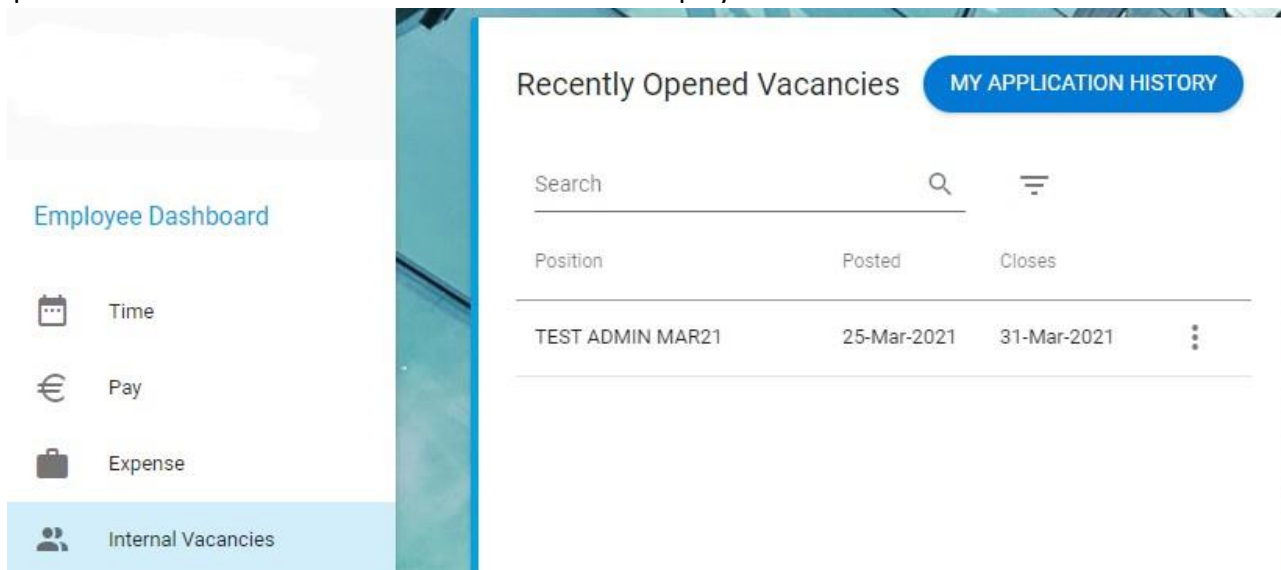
Employee Dashboard

Time

Pay

Expense

Internal Vacancies

Recently Opened Vacancies

MY APPLICATION HISTORY

Search

| Position | Posted | Closes |
|---|---|---|
| TEST ADMIN MAR21 | 25-Mar-2021 | 31-Mar-2021 |